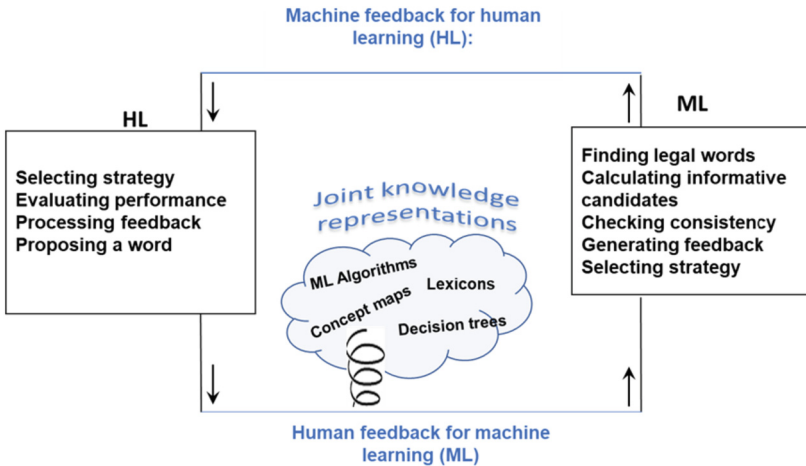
Machine feedback for human learning (HL):

HL

Selecting strategy
Evaluating performance
Processing feedback
Proposing a word

Joint knowledge representations

ML Algorithms
Lexicons
Concept maps
Decision trees

ML

Finding legal words
Calculating informative candidates
Checking consistency
Generating feedback
Selecting strategy

Human feedback for machine learning (ML)